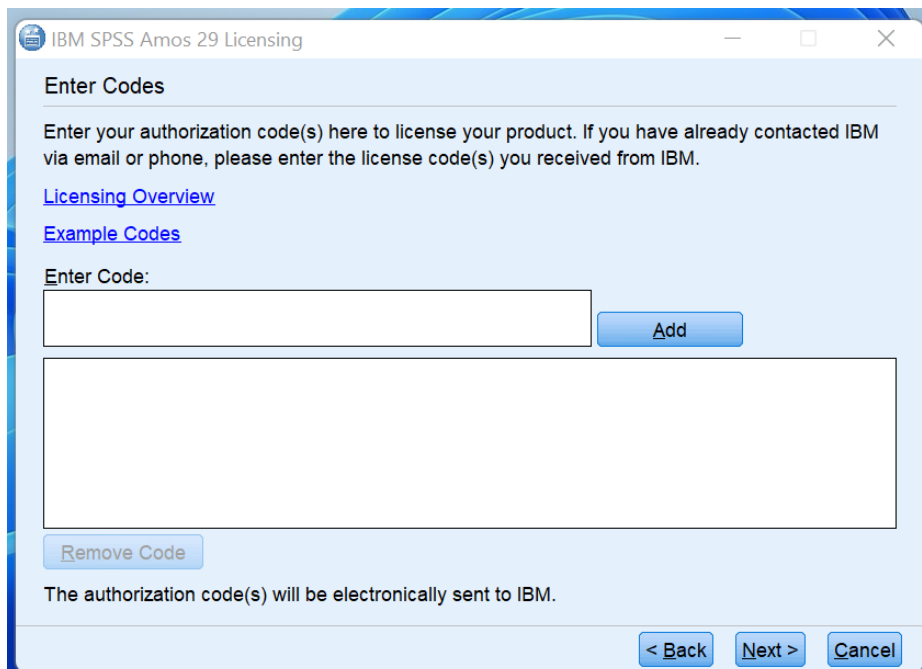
IBM SPSS Amos 29 Licensing

Enter Codes

Enter your authorization code(s) here to license your product. If you have already contacted IBM via email or phone, please enter the license code(s) you received from IBM.

Licensing Overview

Example Codes

Enter Code:

Add

Remove Code

The authorization code(s) will be electronically sent to IBM.

< Back Next > Cancel